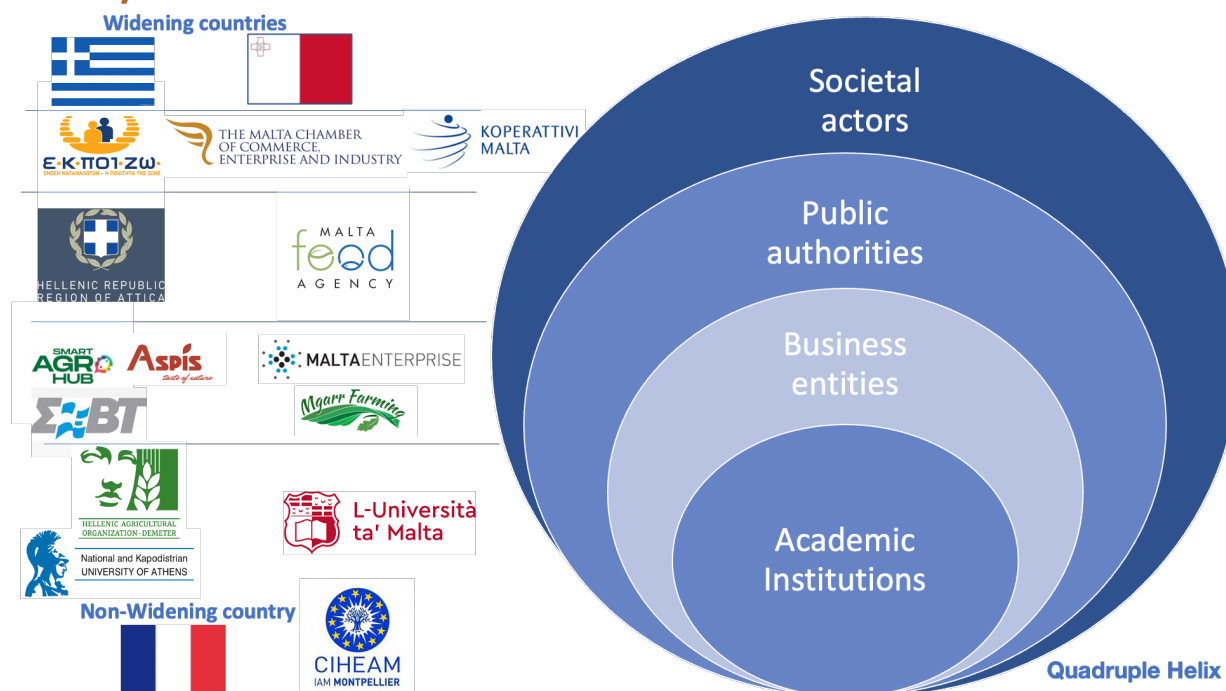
Widening countries

Ε·Κ·ΠΟΙ·ΖΩ
ΕΝΩΣΗ ΚΑΤΑΝΑΛΩΤΩΝ - Η ΠΟΙΟΤΗΤΑ ΤΗΣ ΖΩΗΣ

THE MALTA CHAMBER OF COMMERCE, ENTERPRISE AND INDUSTRY

KOPERATTIVI MALTA

HELLENIC REPUBLIC REGION OF ATTICA

MALTA food AGENCY

SMART AGRO HUB

Aspis taste of nature

MALTAENTERPRISE

ΣΕΒΤ

Mgarr Farming

HELLENIC AGRICULTURAL ORGANIZATION - DEMETER

L-Università ta' Malta

National and Kapodistrian UNIVERSITY OF ATHENS

Non-Widening country

CIHEAM IAM MONTPELLIER

Societal actors

Public authorities

Business entities

Academic Institutions

Quadruple Helix